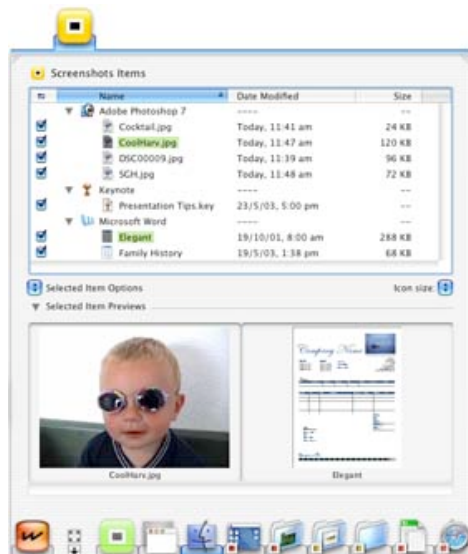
Screenshots Items

| | Name | Date Modified | Size |
|---|---|---|---|
| | Adobe Photoshop 7 | ---- | -- |
| ☑ | Cocktail.jpg | Today, 11:41 am | 24 KB |
| ☑ | CoolHarv.jpg | Today, 11:47 am | 120 KB |
| ☑ | DSC00009.jpg | Today, 11:39 am | 96 KB |
| ☑ | SGH.jpg | Today, 11:48 am | 72 KB |
| | Keynote | ---- | -- |
| ☑ | Presentation Tips.key | 23/5/03, 5:00 pm | -- |
| | Microsoft Word | ---- | -- |
| ☑ | Elegant | 19/10/01, 8:00 am | 288 KB |
| ☑ | Family History | 19/5/03, 1:38 pm | 68 KB |

Selected Item Options

Icon size

Selected Item Previews

Company Name

CoolHarv.jpg

Elegant